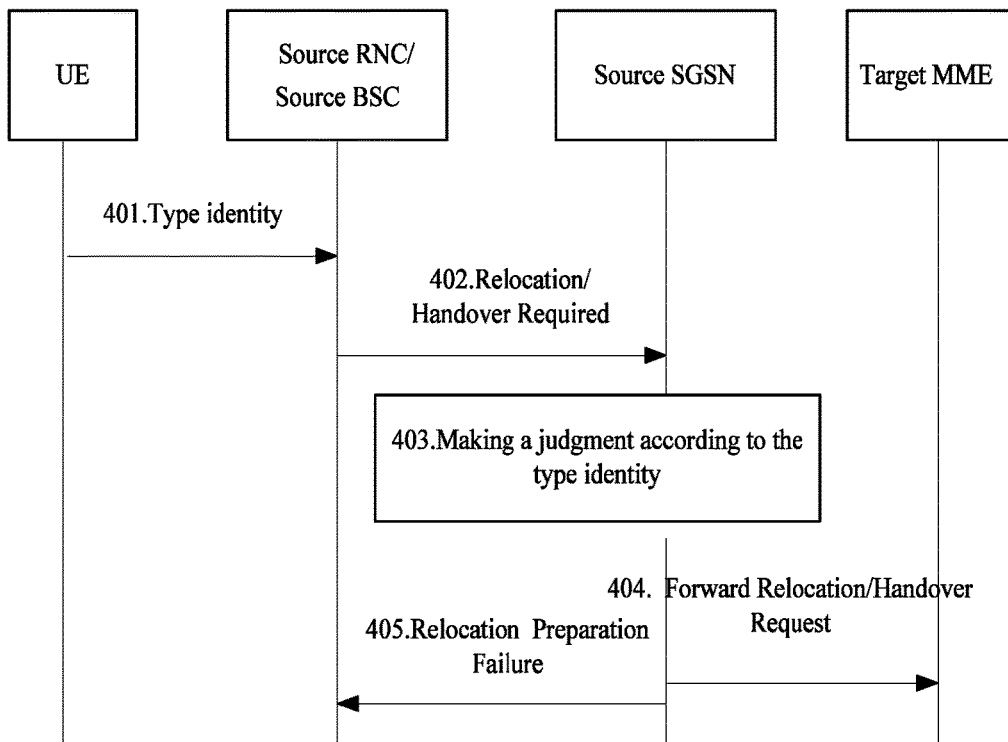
UE

Source RNC/ Source BSC

Source SGSN

Target MME

401.Type identity

402.Relocation/ Handover Required

403.Making a judgment according to the type identity

404. Forward Relocation/Handover Request

405.Relocation Preparation Failure